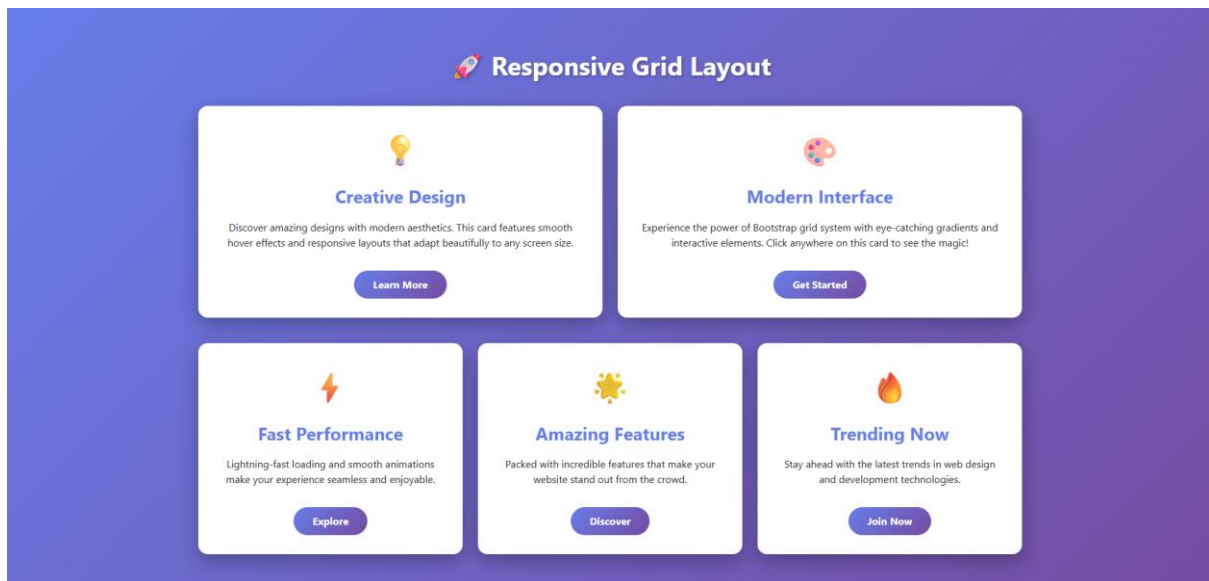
Responsive Grid Layout

Creative Design

Discover amazing designs with modern aesthetics. This card features smooth hover effects and responsive layouts that adapt beautifully to any screen size.

Learn More

Modern Interface

Experience the power of Bootstrap grid system with eye-catching gradients and interactive elements. Click anywhere on this card to see the magic!

Get Started

Fast Performance

Lightning-fast loading and smooth animations make your experience seamless and enjoyable.

Explore

Amazing Features

Packed with incredible features that make your website stand out from the crowd.

Discover

Trending Now

Stay ahead with the latest trends in web design and development technologies.

Join Now